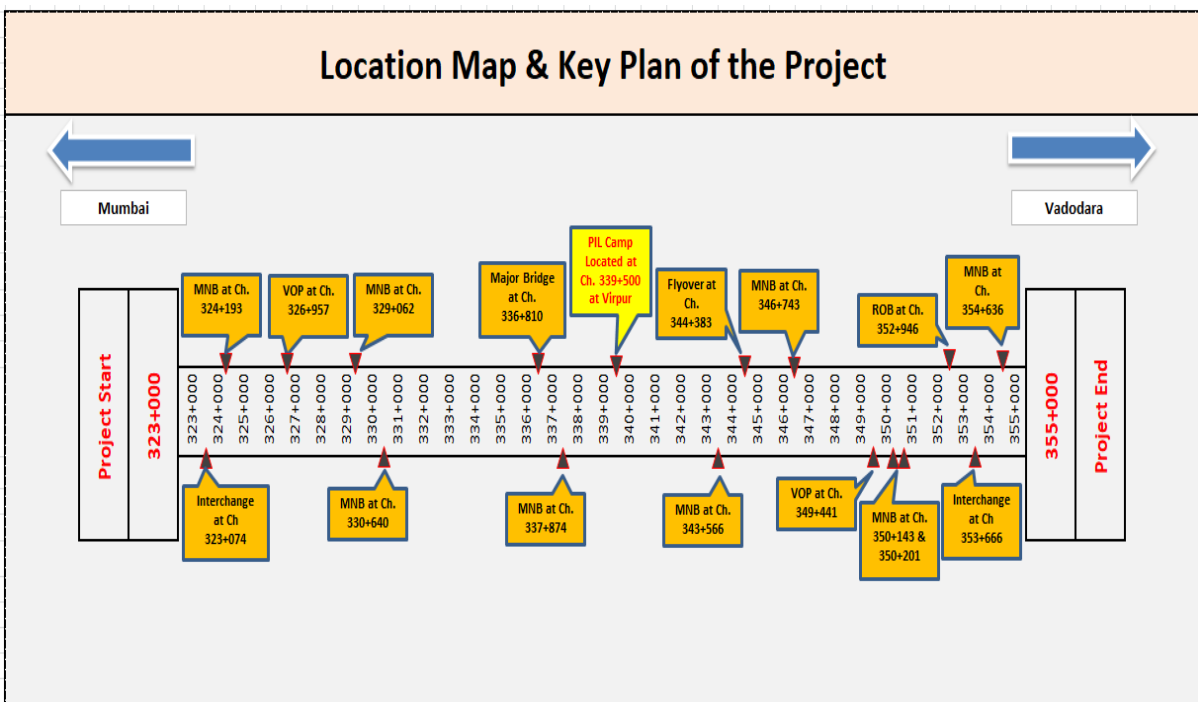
Location Map & Key Plan of the Project

Mumbai

Vadodara

Project Start

323+000

MNB at Ch. 324+193

VOP at Ch. 326+957

MNB at Ch. 329+062

Major Bridge at Ch. 336+810

PIL Camp Located at Ch. 339+500 at Virpur

Flyover at Ch. 344+383

MNB at Ch. 346+743

ROB at Ch. 352+946

MNB at Ch. 354+636

323+000 324+000 325+000 326+000 327+000 328+000 329+000 330+000 331+000 332+000 333+000 334+000 335+000 336+000 337+000 338+000 339+000 340+000 341+000 342+000 343+000 344+000 345+000 346+000 347+000 348+000 349+000 350+000 351+000 352+000 353+000 354+000 355+000

355+000

Project End

Interchange at Ch 323+074

MNB at Ch. 330+640

MNB at Ch. 337+874

MNB at Ch. 343+566

VOP at Ch. 349+441

MNB at Ch. 350+143 & 350+201

Interchange at Ch 353+666